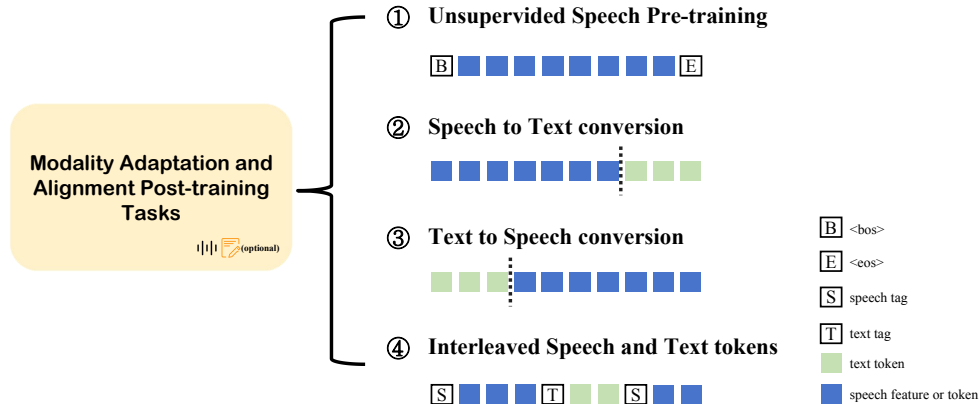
Modality Adaptation and Alignment Post-training Tasks

(optional)

① Unsupervided Speech Pre-training

B E

② Speech to Text conversion

③ Text to Speech conversion

④ Interleaved Speech and Text tokens

S T S

B <bos>

E <eos>

S speech tag

T text tag

text token

speech feature or token